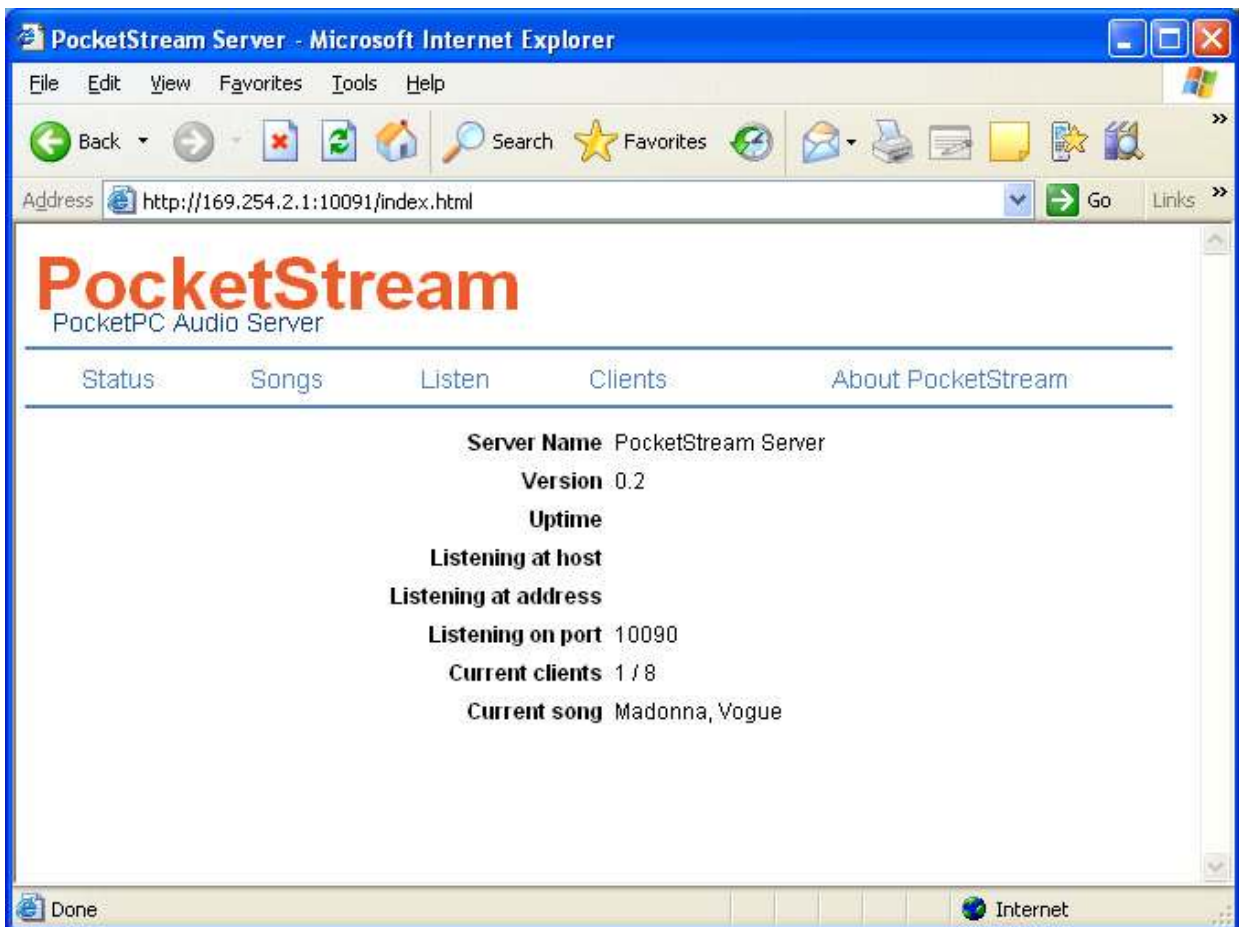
PocketStream Server - Microsoft Internet Explorer

File Edit View Favorites Tools Help

Back Search Favorites

Address http://169.254.2.1:10091/index.html Go Links

PocketStream
PocketPC Audio Server

Status Songs Listen Clients About PocketStream

| | |
|---|---|
| Server Name | PocketStream Server |
| Version | 0.2 |
| Uptime | |
| Listening at host | |
| Listening at address | |
| Listening on port | 10090 |
| Current clients | 1 / 8 |
| Current song | Madonna, Vogue |

Done Internet